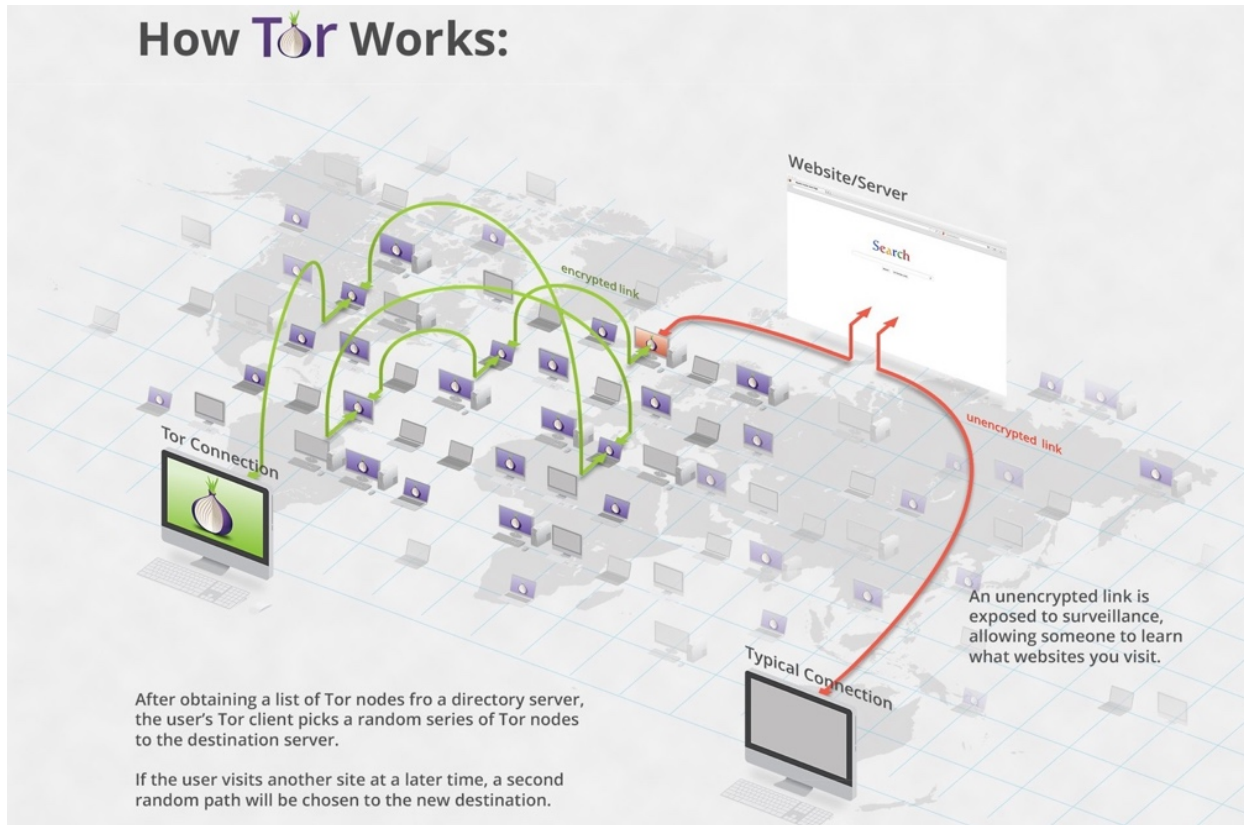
How Tor Works:

Website/Server

Search

encrypted link

unencrypted link

Tor Connection

An unencrypted link is exposed to surveillance, allowing someone to learn what websites you visit.

Typical Connection

After obtaining a list of Tor nodes fro a directory server, the user's Tor client picks a random series of Tor nodes to the destination server.

If the user visits another site at a later time, a second random path will be chosen to the new destination.